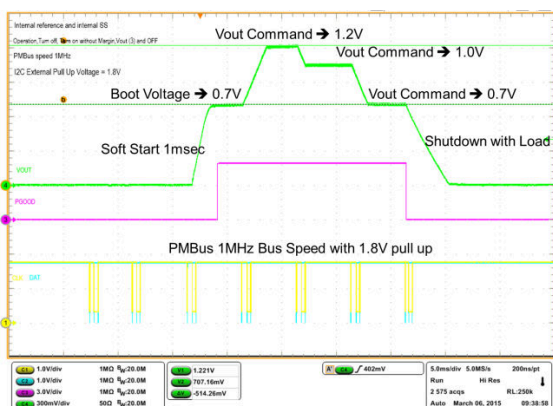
Internal reference and internal BS
Operation, Turn off, Turn on without Margin, Vout (3) and OFF
PMBus speed 1MHz
I2C External Pull Up Voltage = 1.8V

Vout Command → 1.2V
Vout Command → 1.0V
Boot Voltage → 0.7V
Vout Command → 0.7V
Soft Start 1msec
Shutdown with Load
VOUT
PGOOD
PMBus 1MHz Bus Speed with 1.8V pull up
CLK DAT

| C1 1.0V/div | 1MΩ $B_W$:20.0M | C1 1.221V | A' C4 ∫ 402mV | 5.0ms/div 5.0MS/s | 200ns/pt |
|---|---|---|---|---|---|
| C2 1.0V/div | 1MΩ $B_W$:20.0M | C2 707.16mV | | Run | Hi Res |
| C3 3.0V/div | 1MΩ $B_W$:20.0M | C3 -514.26mV | | 2 575 acqs | RL:250k |
| C4 300mV/div | 50Ω $B_W$:20.0M | | | Auto March 06, 2015 | 09:38:58 |